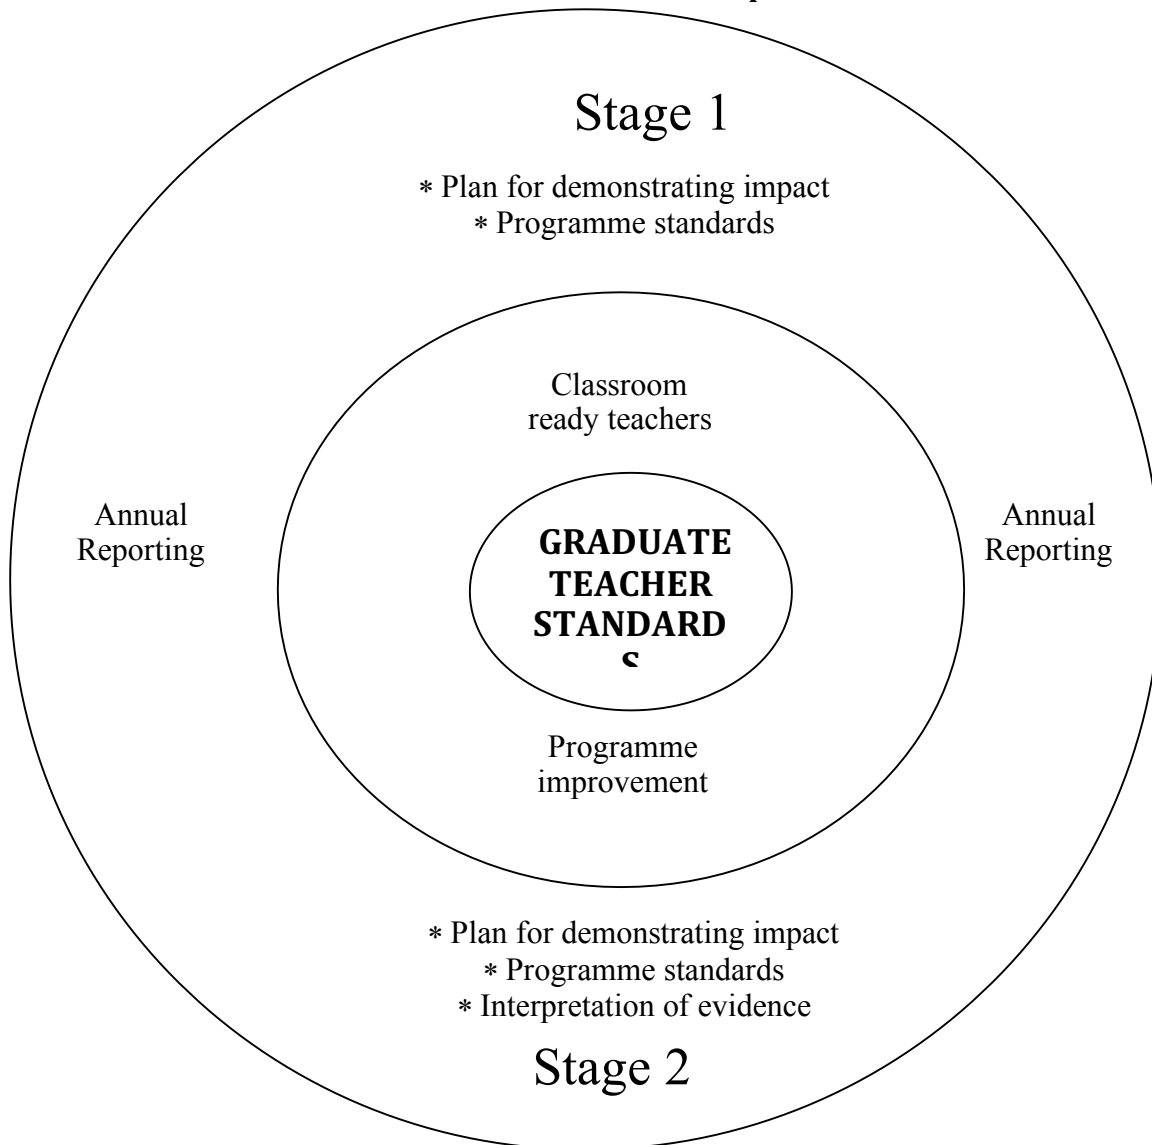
Stage 1

* Plan for demonstrating impact
* Programme standards

Annual Reporting

Classroom ready teachers

GRADUATE TEACHER STANDARD S

Programme improvement

Annual Reporting

* Plan for demonstrating impact
* Programme standards
* Interpretation of evidence

Stage 2